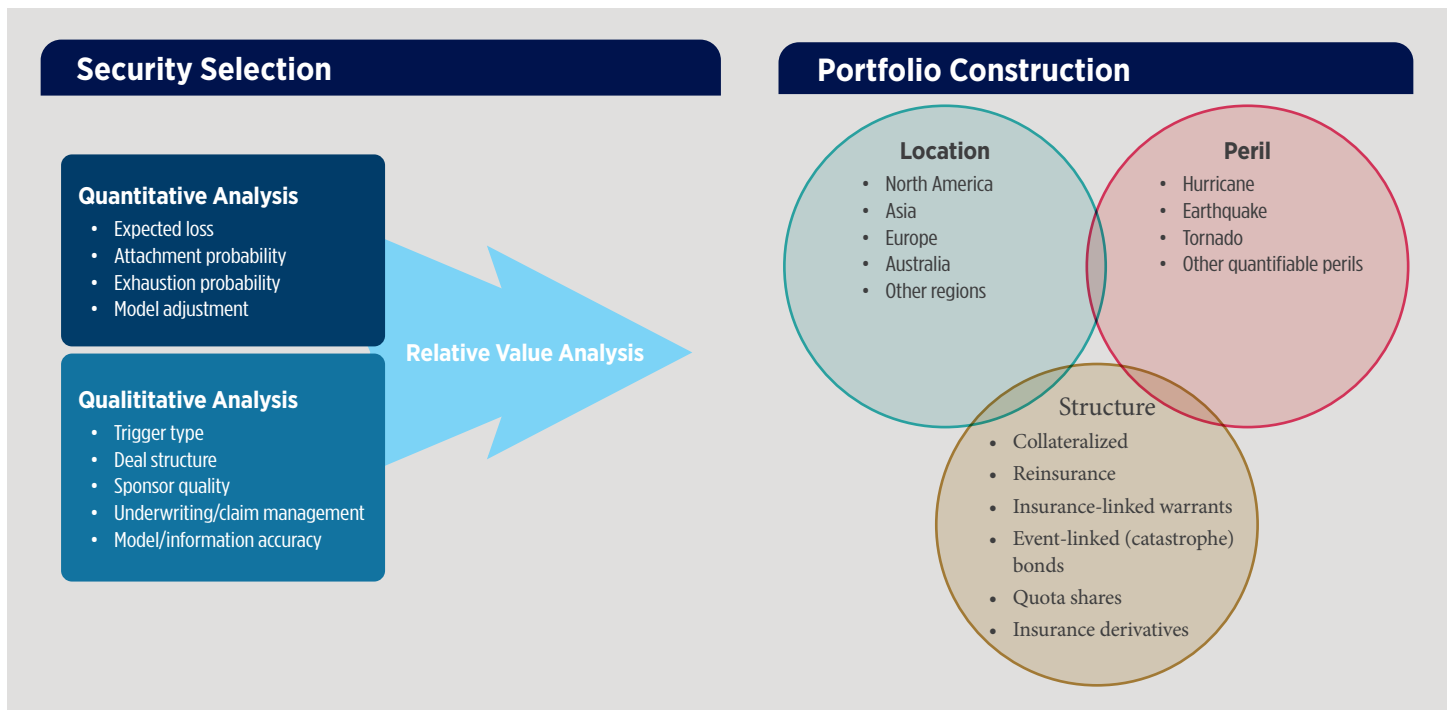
Security Selection

Quantitative Analysis
- Expected loss
- Attachment probability
- Exhaustion probability
- Model adjustment

Qualititative Analysis
- Trigger type
- Deal structure
- Sponsor quality
- Underwriting/claim management
- Model/information accuracy

Relative Value Analysis

Portfolio Construction

Location
- North America
- Asia
- Europe
- Australia
- Other regions

Peril
- Hurricane
- Earthquake
- Tornado
- Other quantifiable perils

Structure
- Collateralized
- Reinsurance
- Insurance-linked warrants
- Event-linked (catastrophe) bonds
- Quota shares
- Insurance derivatives